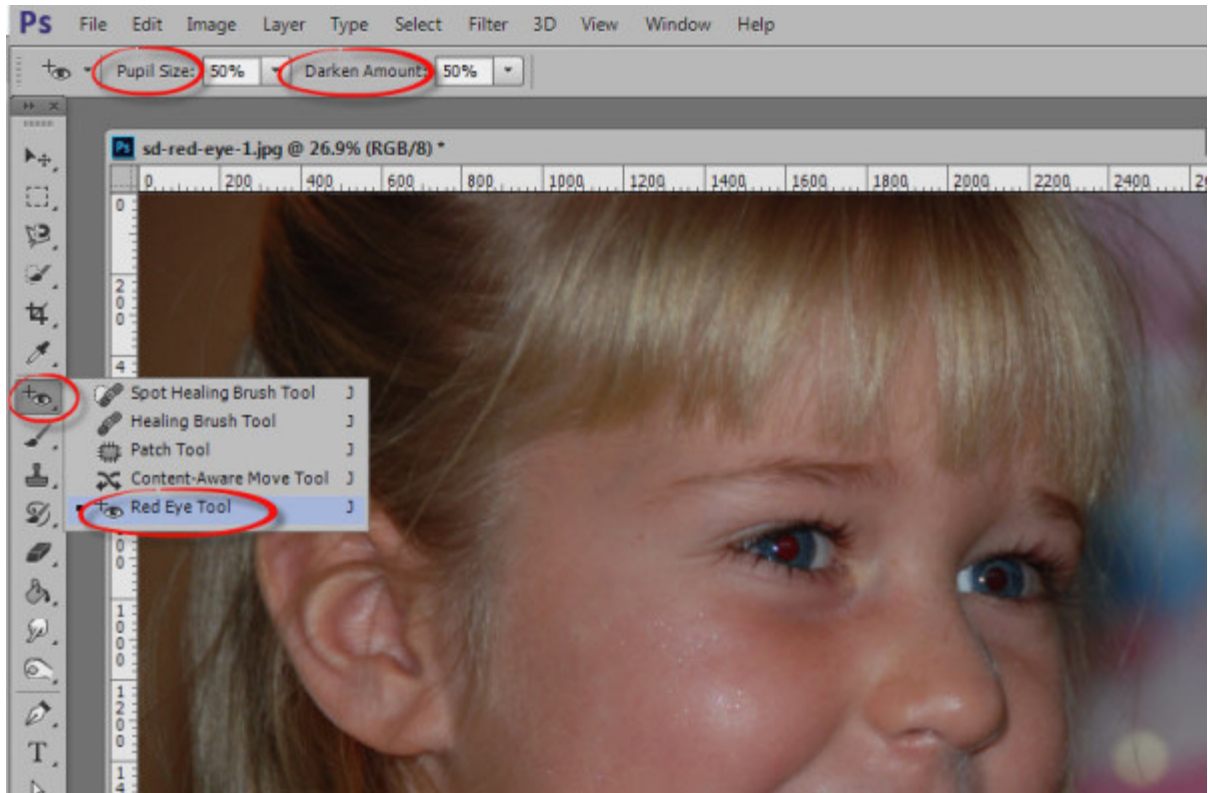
Ps File Edit Image Layer Type Select Filter 3D View Window Help

Pupil Size: 50% Darken Amount: 50%

sd-red-eye-1.jpg @ 26.9% (RGB/8) *

0 200 400 600 800 1000 1200 1400 1600 1800 2000 2200 2400

0 2 0 0 4 0 0 1 0 0 0 1 2 0 0 1 4

Spot Healing Brush Tool J
Healing Brush Tool J
Patch Tool J
Content-Aware Move Tool J
Red Eye Tool J